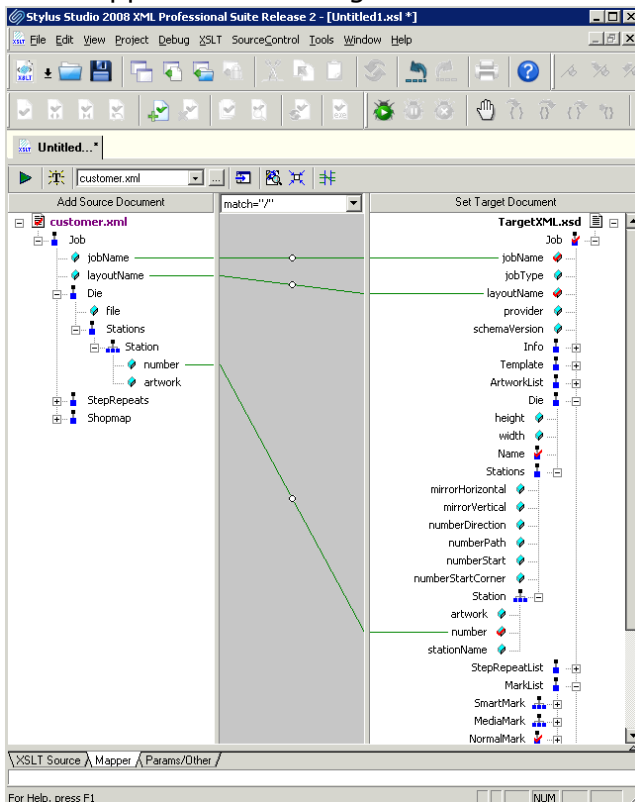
Stylus Studio 2008 XML Professional Suite Release 2 - [Untitled1.xsl *]

File Edit View Project Debug XSLT SourceControl Tools Window Help

Untitled...*

customer.xml

Add Source Document
match="/"
Set Target Document

customer.xml
Job
jobName
layoutName
Die
file
Stations
Station
number
artwork
StepRepeats
Shopmap

TargetXML.xsd
Job
jobName
jobType
layoutName
provider
schemaVersion
Info
Template
ArtworkList
Die
height
width
Name
Stations
mirrorHorizontal
mirrorVertical
numberDirection
numberPath
numberStart
numberStartCorner
Station
artwork
number
stationName
StepRepeatList
MarkList
SmartMark
MediaMark
NormalMark

XSLT Source Mapper Params/Other

For Help, press F1
NUM